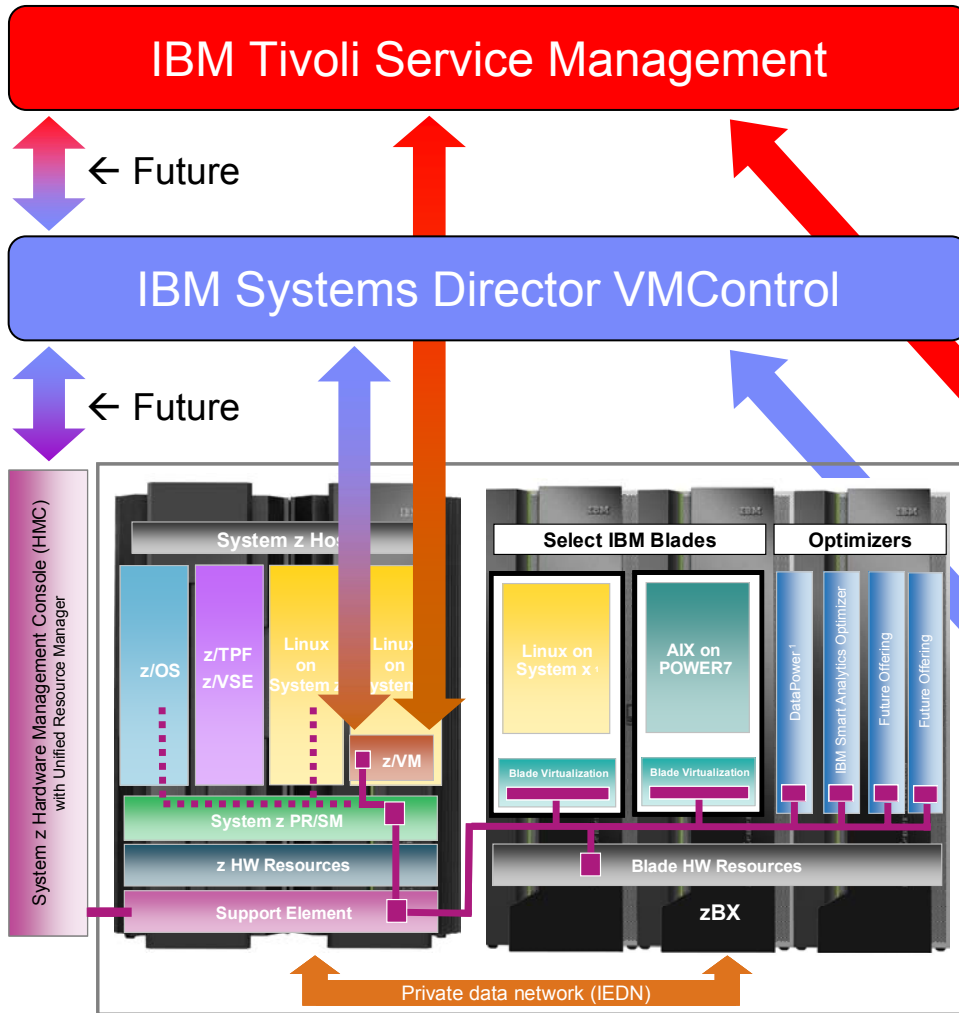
IBM Tivoli Service Management

← Future

IBM Systems Director VMControl

← Future

System z Hardware Management Console (HMC) with Unified Resource Manager

System z Host

z/OS

z/TPF z/VSE

Linux on System z

Linux on System z

z/VM

System z PR/SM

z HW Resources

Support Element

Select IBM Blades

Linux on System x ¹

AIX on POWER7

Blade Virtualization

Blade Virtualization

Optimizers

DataPower ¹

IBM Smart Analytics Optimizer

Future Offering

Future Offering

Blade HW Resources

zBX

Private data network (IEDN)